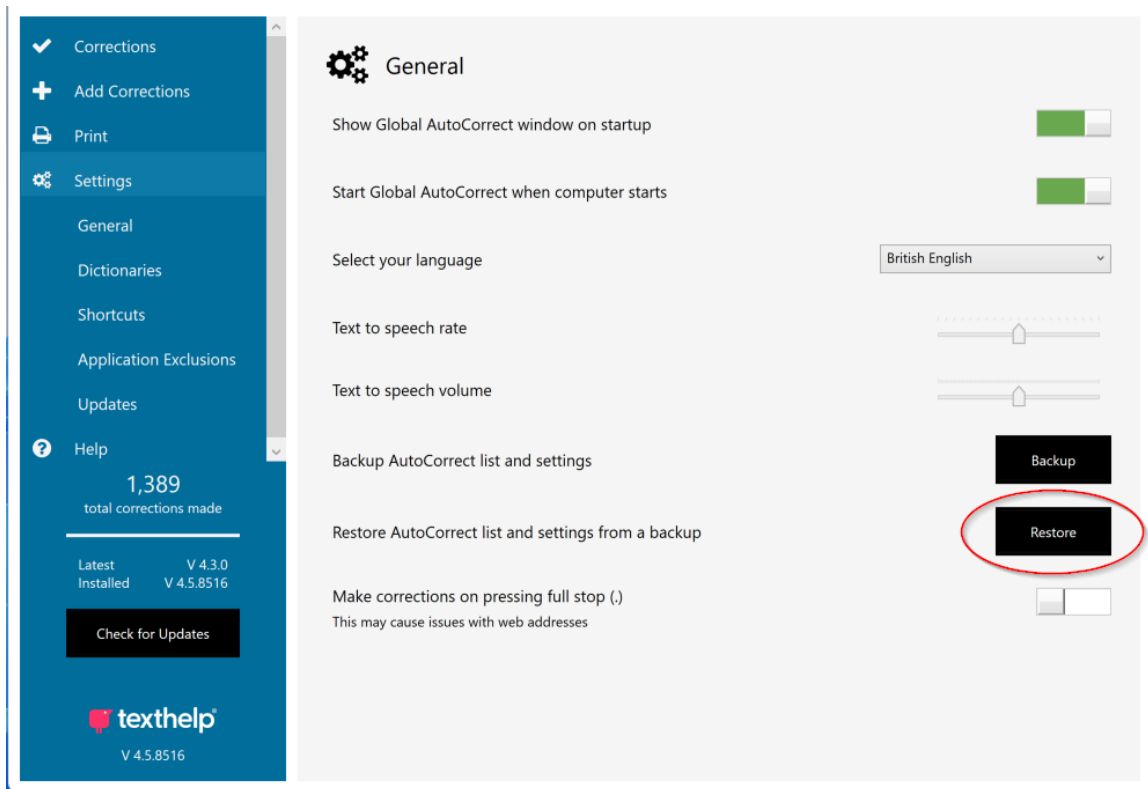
Corrections

Add Corrections

Print

Settings

General

Dictionaries

Shortcuts

Application Exclusions

Updates

Help

1,389
total corrections made

Latest V 4.3.0
Installed V 4.5.8516

Check for Updates

texthelp

V 4.5.8516

General

Show Global AutoCorrect window on startup

Start Global AutoCorrect when computer starts

Select your language British English

Text to speech rate

Text to speech volume

Backup AutoCorrect list and settings Backup

Restore AutoCorrect list and settings from a backup Restore

Make corrections on pressing full stop (.)
This may cause issues with web addresses